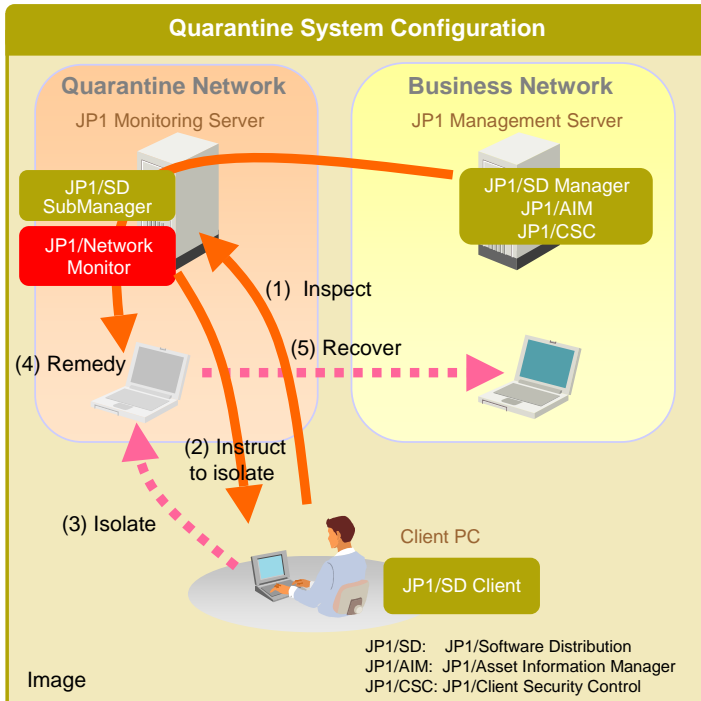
Quarantine System Configuration

Quarantine Network
JP1 Monitoring Server

Business Network
JP1 Management Server

JP1/SD SubManager

JP1/Network Monitor

JP1/SD Manager
JP1/AIM
JP1/CSC

(1) Inspect

(5) Recover

(4) Remedy

(2) Instruct to isolate

(3) Isolate

Client PC

JP1/SD Client

JP1/SD: JP1/Software Distribution
JP1/AIM: JP1/Asset Information Manager
JP1/CSC: JP1/Client Security Control

Image